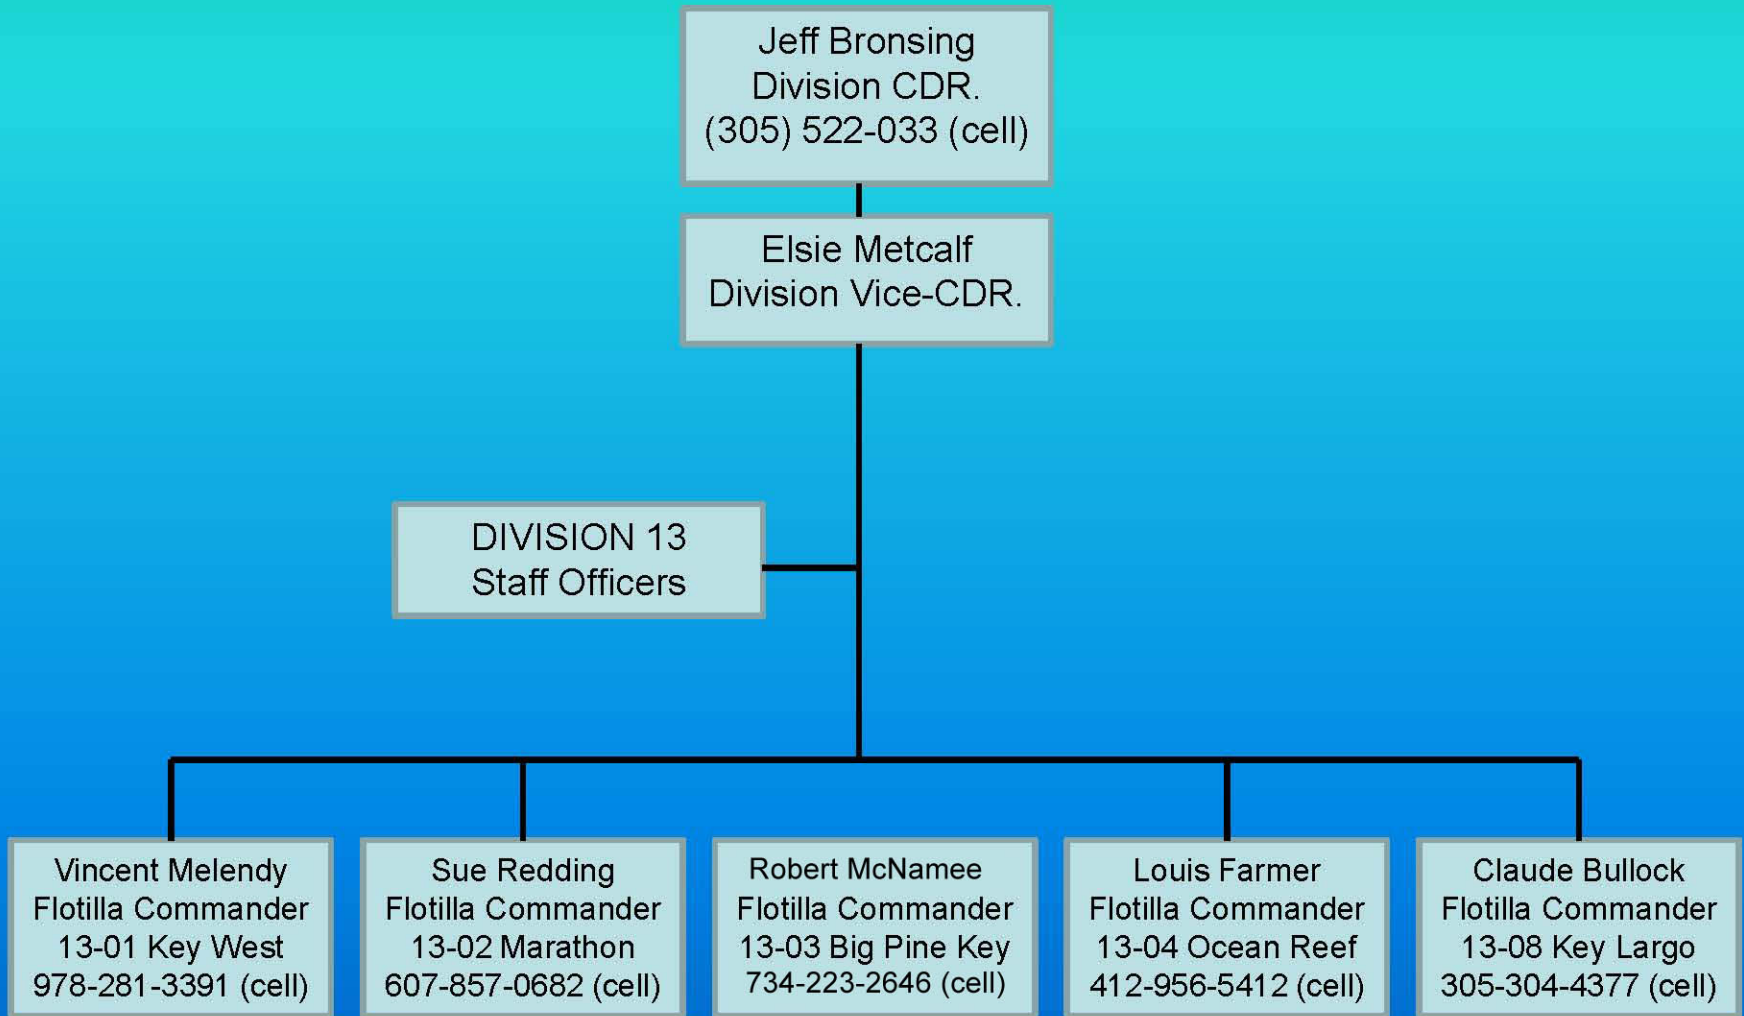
Jeff Bronsing
Division CDR.
(305) 522-033 (cell)

Elsie Metcalf
Division Vice-CDR.

DIVISION 13
Staff Officers

Vincent Melendy
Flotilla Commander
13-01 Key West
978-281-3391 (cell)

Sue Redding
Flotilla Commander
13-02 Marathon
607-857-0682 (cell)

Robert McNamee
Flotilla Commander
13-03 Big Pine Key
734-223-2646 (cell)

Louis Farmer
Flotilla Commander
13-04 Ocean Reef
412-956-5412 (cell)

Claude Bullock
Flotilla Commander
13-08 Key Largo
305-304-4377 (cell)